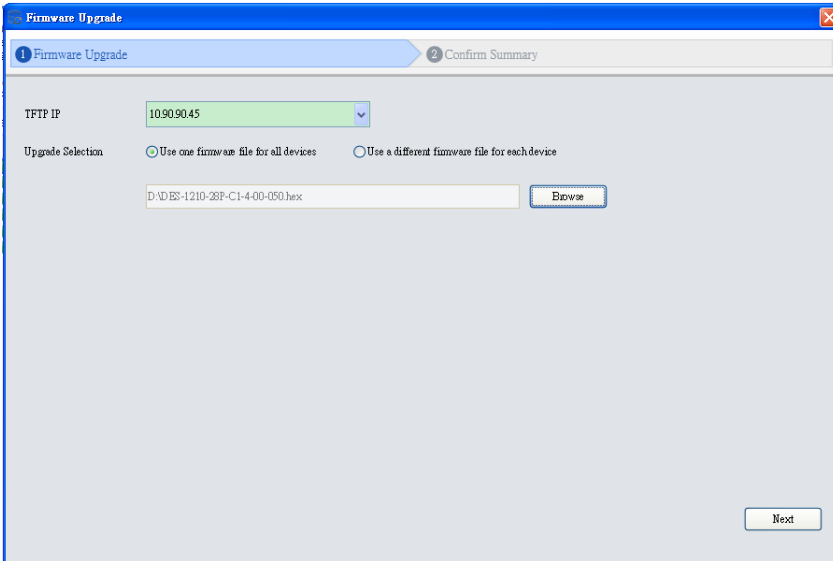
Firmware Upgrade

1 Firmware Upgrade

2 Confirm Summary

TFTP IP

10.90.90.45

Upgrade Selection

Use one firmware file for all devices

Use a different firmware file for each device

D:\DES-1210-28P-C1-4-00-050.hex

Browse

Next